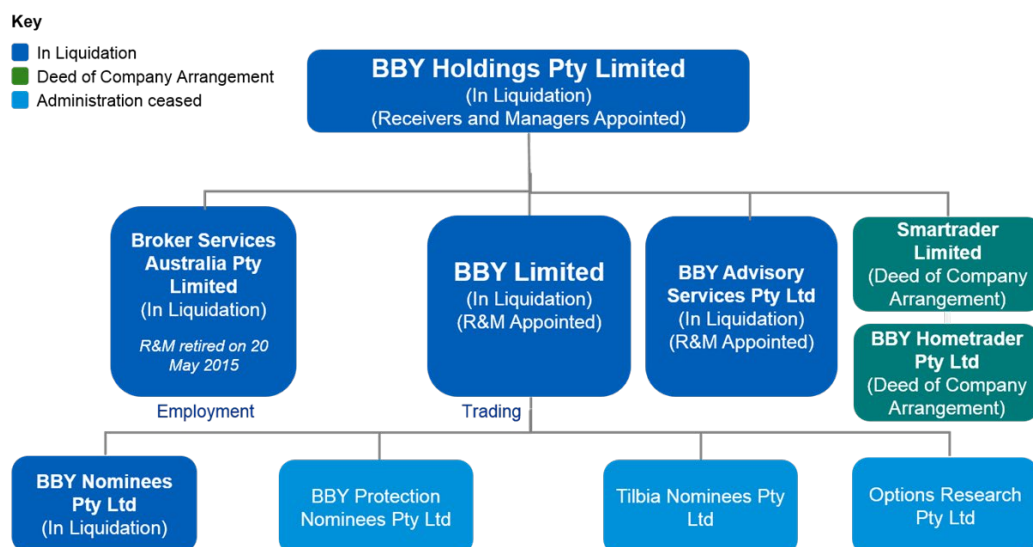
Key

In Liquidation

Deed of Company Arrangement

Administration ceased

BBY Holdings Pty Limited
(In Liquidation)
(Receivers and Managers Appointed)

Broker Services Australia Pty Limited
(In Liquidation)

R&M retired on 20 May 2015

Employment

BBY Limited
(In Liquidation)
(R&M Appointed)

Trading

BBY Advisory Services Pty Ltd
(In Liquidation)
(R&M Appointed)

Smartrader Limited
(Deed of Company Arrangement)

BBY Hometrader Pty Ltd
(Deed of Company Arrangement)

BBY Nominees Pty Ltd
(In Liquidation)

BBY Protection Nominees Pty Ltd

Tilbia Nominees Pty Ltd

Options Research Pty Ltd